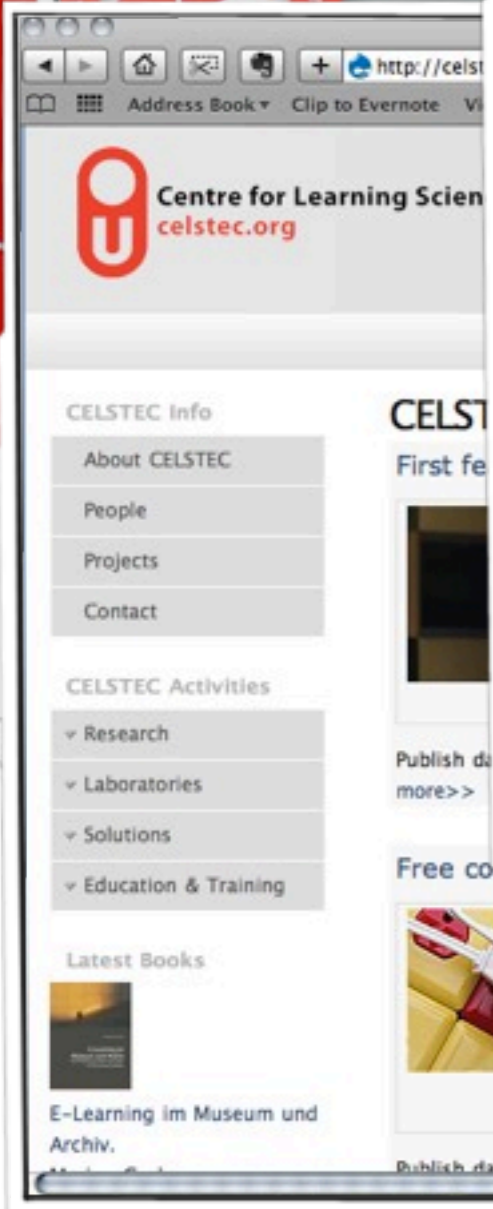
http://celst

Address Book ▾ Clip to Evernote Vi

Centre for Learning Scien
celstec.org

CELSTEC Info

About CELSTEC

People

Projects

Contact

CELSTEC Activities

Research

Laboratories

Solutions

Education & Training

Latest Books

E-Learning im Museum und Archiv.

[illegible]

CELST

First fe

Publish da
more>>

Free co

Publish da